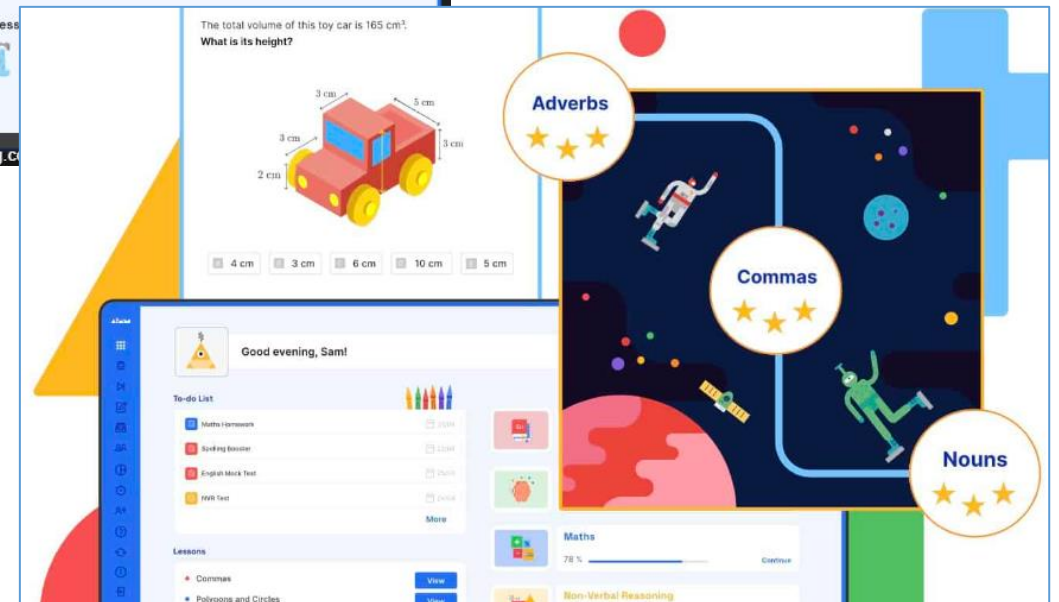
ess

The total volume of this toy car is 165 cm$^3$.
What is its height?

3 cm
5 cm
3 cm
3 cm
2 cm

4 cm
3 cm
6 cm
10 cm
5 cm

Adverbs

Commas

Nouns

Good evening, Sam!

To-do List

Maths Homework
Spelling Booster
English Mock Test
NVR Test

More

Lessons

Commas
View
Polygons and Circles
View

Maths
78 %
Continue

Non-Verbal Reasoning